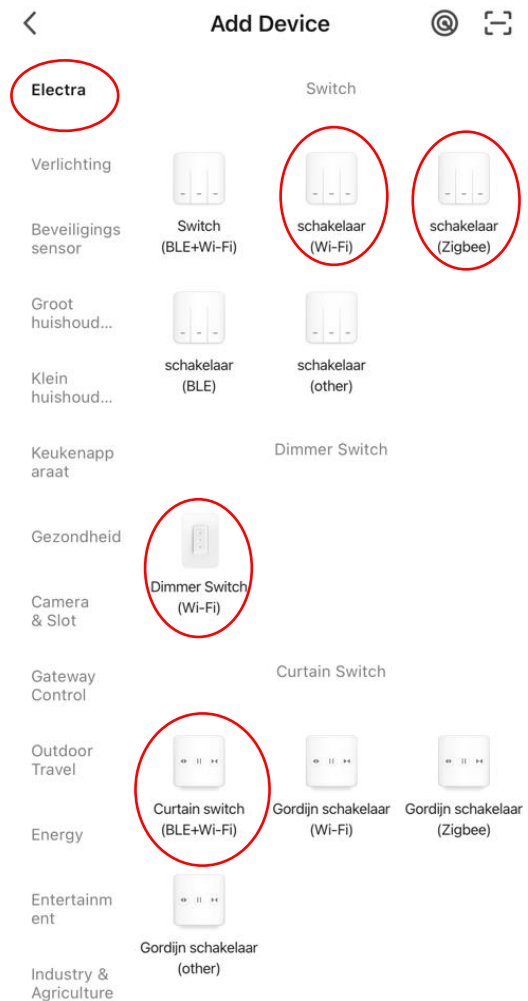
Add Device

Electra

Verlichting

Beveiligings sensor

Groot huishoud...

Klein huishoud...

Keukenapparaat

Gezondheid

Camera & Slot

Gateway Control

Outdoor Travel

Energy

Entertainment

Industry & Agriculture

Switch

Switch (BLE+Wi-Fi)

schakelaar (Wi-Fi)

schakelaar (Zigbee)

schakelaar (BLE)

schakelaar (other)

Dimmer Switch

Dimmer Switch (Wi-Fi)

Curtain Switch

Curtain switch (BLE+Wi-Fi)

Gordijn schakelaar (Wi-Fi)

Gordijn schakelaar (Zigbee)

Gordijn schakelaar (other)